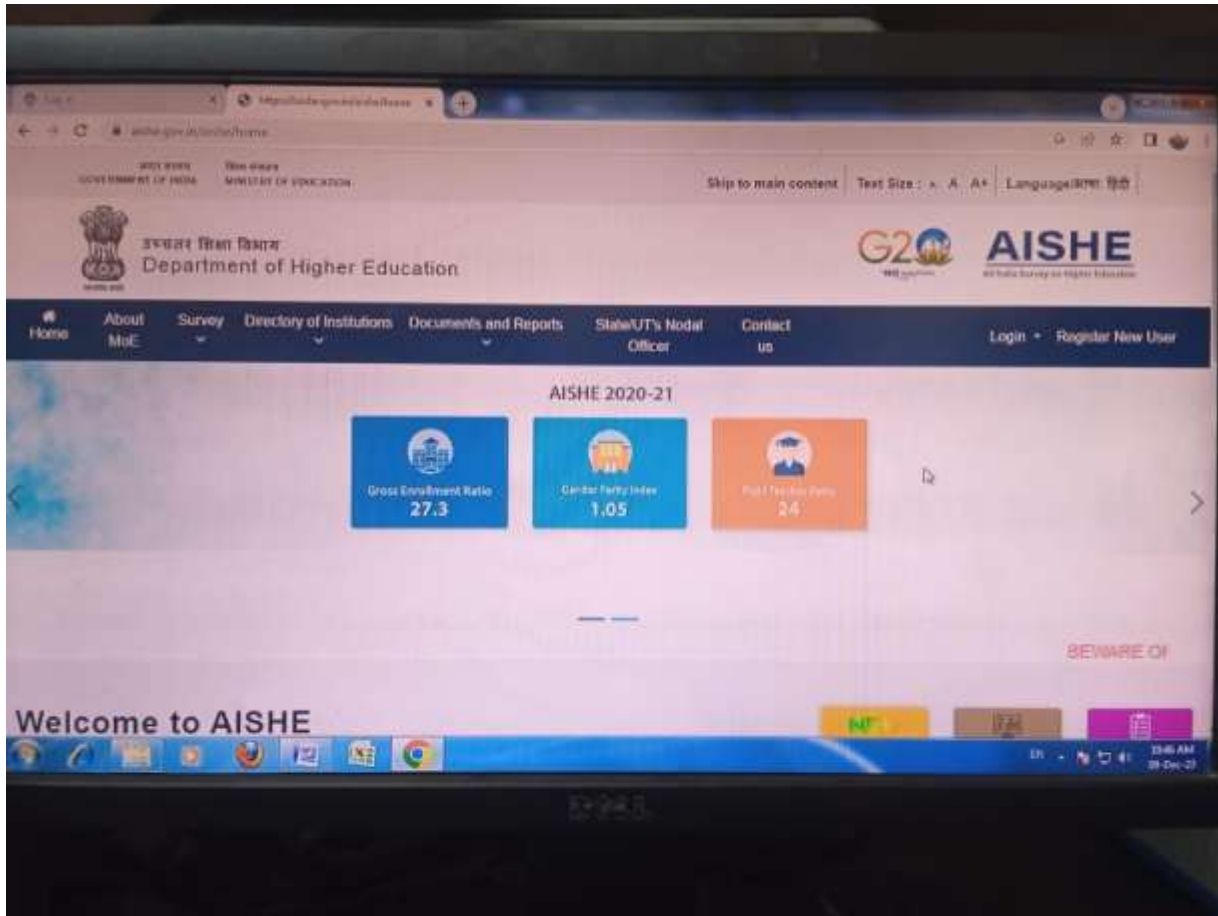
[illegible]
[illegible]
aishe.gov.in/aishe/home

भारत सरकार GOVERNMENT OF INDIA
शिक्षा मंत्रालय MINISTRY OF EDUCATION

Skip to main content | Text Size : A- A A+ | Language/भाषा: हिंदी

उच्चतर शिक्षा विभाग
Department of Higher Education

G20

AISHE
All India Survey on Higher Education

Home | About MoE | Survey | Directory of Institutions | Documents and Reports | State/UT's Nodal Officer | Contact us | Login | Register New User

AISHE 2020-21

Gross Enrollment Ratio
27.3

Gender Parity Index
1.05

Pupil Teacher Ratio
24

BEWARE OF

Welcome to AISHE

NF

EN
10:46 AM
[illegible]

DELL